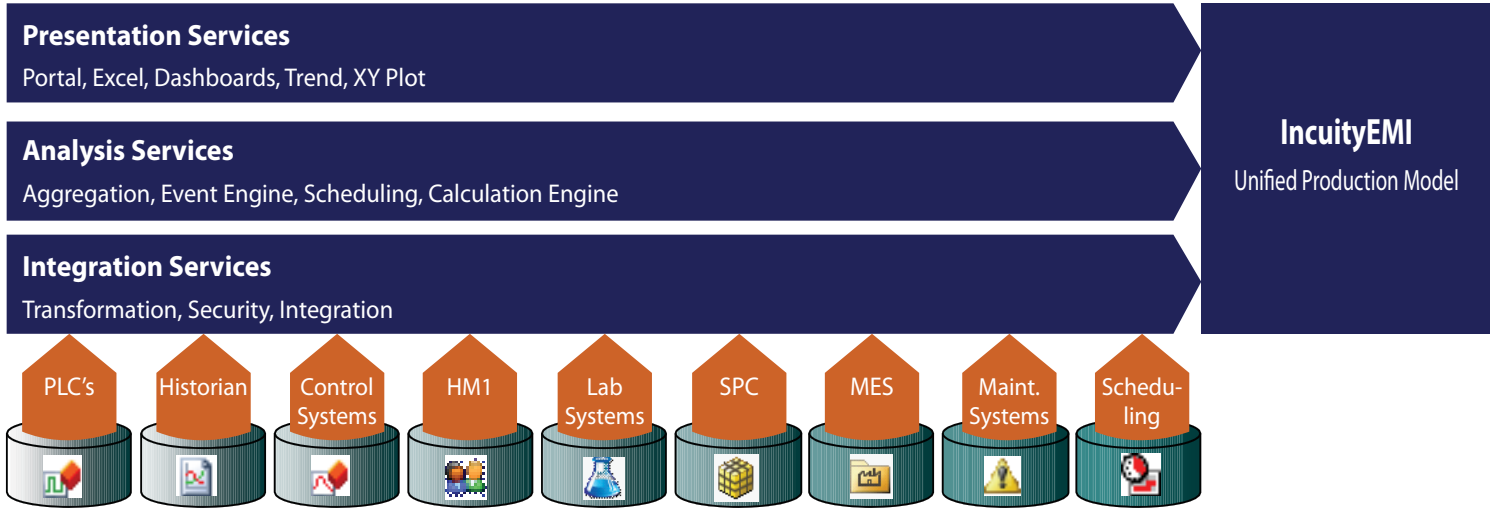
Presentation Services
Portal, Excel, Dashboards, Trend, XY Plot

Analysis Services
Aggregation, Event Engine, Scheduling, Calculation Engine

Integration Services
Transformation, Security, Integration

IncuityEMI
Unified Production Model

PLC's

Historian

Control Systems

HM1

Lab Systems

SPC

MES

Maint. Systems

Scheduling